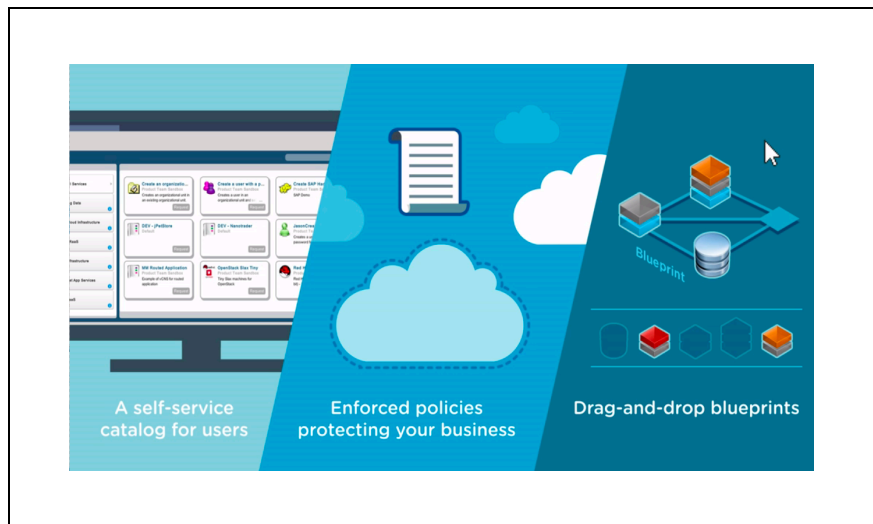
Services
Create an organizat...
Product Team Bundles
Creates an organizational unit in an existing organizational unit
Create a user with a p...
Product Team Bundles
Creates a user in an organizational unit
Create SAP Ha...
Product Team Bundles
SAP Demo
DEV - (PetStore
Default
DEV - Nanotrader
Default
JasonCrea...
Product Team Bundles
Creates a...
WM Routed Application
Example of VCNS for routed application
OpenStack Bize Tiny
Tiny Bize machines for OpenStack
Red H...
Red H...
Request
Request
Request
Request
Request
Request
Request
Request
Request

Blueprint

A self-service catalog for users

Enforced policies protecting your business

Drag-and-drop blueprints